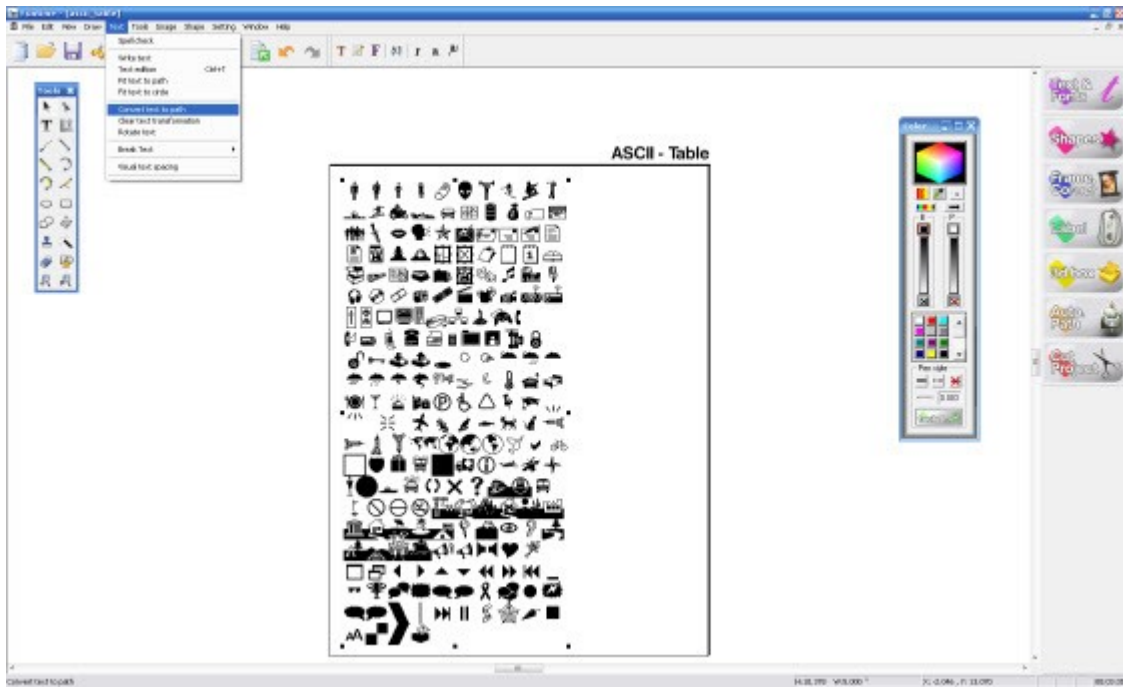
File Edit View Draw Text Tools Image Shape Setting Window Help

Spell check

Write text
Text edition Ctrl+T
Fit text to path
Fit text to circle

Convert text to path
Clear text transformation
Rotate text

Break Text

Visual text spacing

Tools

ASCII - Table

Color

Pen style

Text & Fonts
Shapes
Frame
Cut Protect

Convert text to path